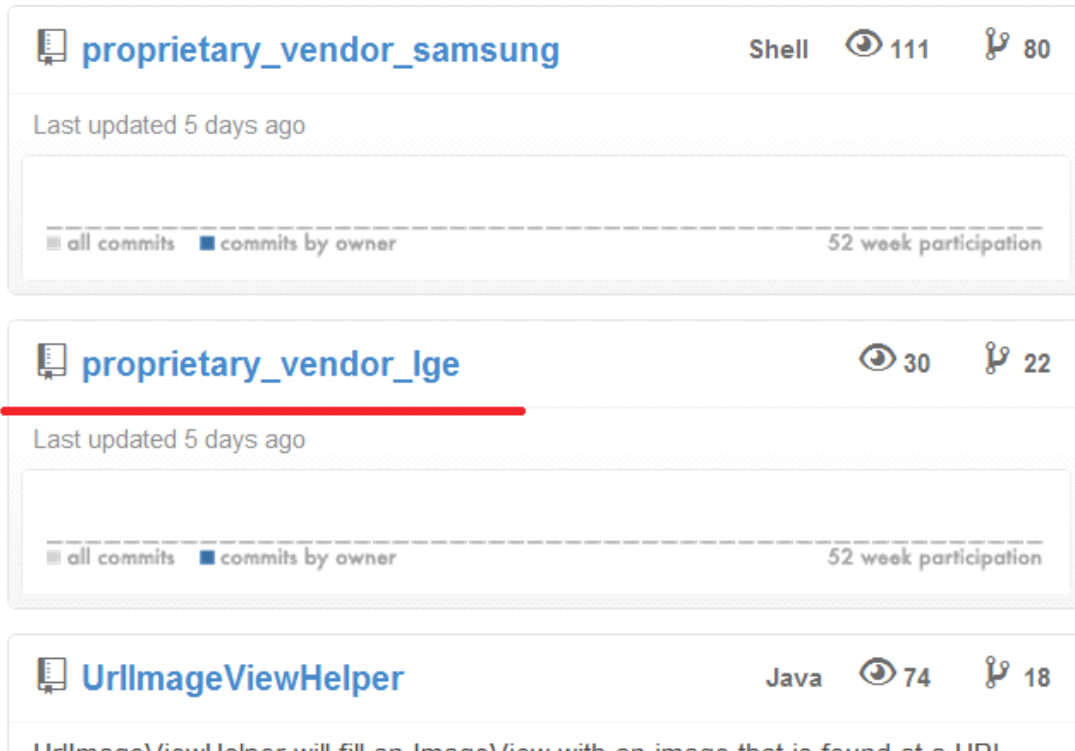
proprietary_vendor_samsung

Shell 111 80

Last updated 5 days ago

all commits commits by owner 52 week participation

proprietary_vendor_lge

30 22

Last updated 5 days ago

all commits commits by owner 52 week participation

UrlImageViewHelper

Java 74 18

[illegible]